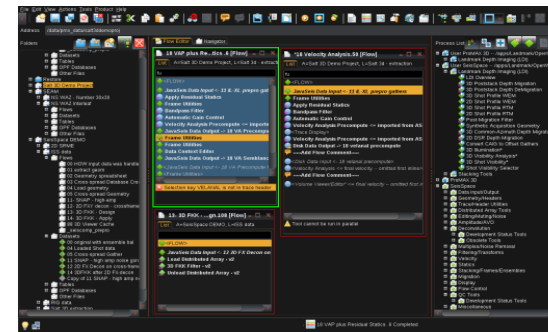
File Edit View Actions Tools Product Help

Address /data/proj_data/sd/datamaps

Folders

Flow Editor Navigator

18 VAP plus Re...tics .4 [Flow]

List A=SeiSD 3D Demo Project, L=Salt 3d - extraction

<FLOW>

JavaSeis Data Input-- 13 K. 3D. prepro gat

Apply Residual Statics

Frame Utilities

Bandpass Filter

Automatic Gain Control

Velocity Analysis Precompute --- imported

JavaSeis Data Output -- 18 VA Precompute

Frame Utilities

Data Context Editor

JavaSeis Data Output -- 18 VA Semblance

Selection key VELANAL is not in trace header

18 Velocity Analysis.56 [Flow]

List A=SeiSD 3D Demo Project, L=Salt 3d - extraction

<FLOW>

JavaSeis Data Input-- 13 K. 3D. prepro gather

Frame Utilities

Apply Residual Statics

Frame Utilities

Bandpass Filter

Automatic Gain Control

Velocity Analysis Precompute --- imported from AS

<Trace Display>

Velocity Analysis Precompute --- imported from AS

Disk Data Output -- 18 unload precompute

---Add Flow Comment---

Volume Viewer/Editor

Tool cannot be run in parallel

13. 3D FKK - ...gn.108 [Flow]

List A=SeiSpace DEMO, L=SSS data

<FLOW>

JavaSeis Data Input -- 12 3D FX Decon on

Load Distributed Array - v2

3D FKK Filter - v2

Unload Distributed Array - v2

Process List

Data Input/Output

Geometry/Headers

Trace/Header Utilities

Distributed Array Tools

Editing/Muting/Kills

Amplitude/AVO

Deconvolution

Development Status Tools

Obsolete Tools

Multiples/Noise Removal

Filtering/Transforms

Velocity

Statics

Stacking/Frames/Ensembles

Migration

Display

Flow Control

QC Tools

Development Status Tools

Miscellaneous

18 VAP plus Residual Statics .6 Completed